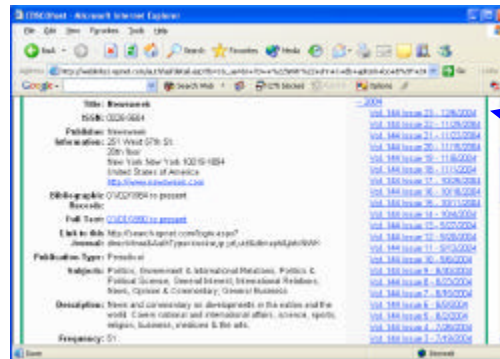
EBSCOhost - Microsoft Internet Explorer

File Edit View Favorites Tools Help

Back Search Favorites Media

Address http://web.ebscohost.com/ehost/detail?vid=3&hid=...

Google - Search Web 275 blocked Options

Title: Newsweek

ISSN: 0028-9604

Publisher Information: Newsweek 251 West 57th St. 20th floor New York New York 10019-1894 United States of America http://www.newsweek.com

Bibliographic Records: 01/02/1984 to present

Full Text: 01/02/1990 to present

Link to this Journal: http://search.epnet.com/login.aspx?direct=true&AuthType=cookie,ip,url,uid&db=aph&jid=NWK

Publication Type: Periodical

Subjects: Politics, Government & International Relations; Politics & Political Science; General Interest; International Relations; News, Opinion & Commentary; General Business

Description: News and commentary on developments in the nation and the world. Covers national and international affairs, science, sports, religion, business, medicine & the arts.

Frequency: 51

- 2004
Vol. 144 Issue 23 - 12/6/2004
Vol. 144 Issue 22 - 11/29/2004
Vol. 144 Issue 21 - 11/22/2004
Vol. 144 Issue 20 - 11/15/2004
Vol. 144 Issue 19 - 11/8/2004
Vol. 144 Issue 18 - 11/1/2004
Vol. 144 Issue 17 - 10/25/2004
Vol. 144 Issue 16 - 10/18/2004
Vol. 144 Issue 15 - 10/11/2004
Vol. 144 Issue 14 - 10/4/2004
Vol. 144 Issue 13 - 9/27/2004
Vol. 144 Issue 12 - 9/20/2004
Vol. 144 Issue 11 - 9/13/2004
Vol. 144 Issue 10 - 9/6/2004
Vol. 144 Issue 9 - 8/30/2004
Vol. 144 Issue 8 - 8/23/2004
Vol. 144 Issue 7 - 8/16/2004
Vol. 144 Issue 6 - 8/9/2004
Vol. 144 Issue 5 - 8/2/2004
Vol. 144 Issue 4 - 7/26/2004
Vol. 144 Issue 3 - 7/19/2004

Done Internet